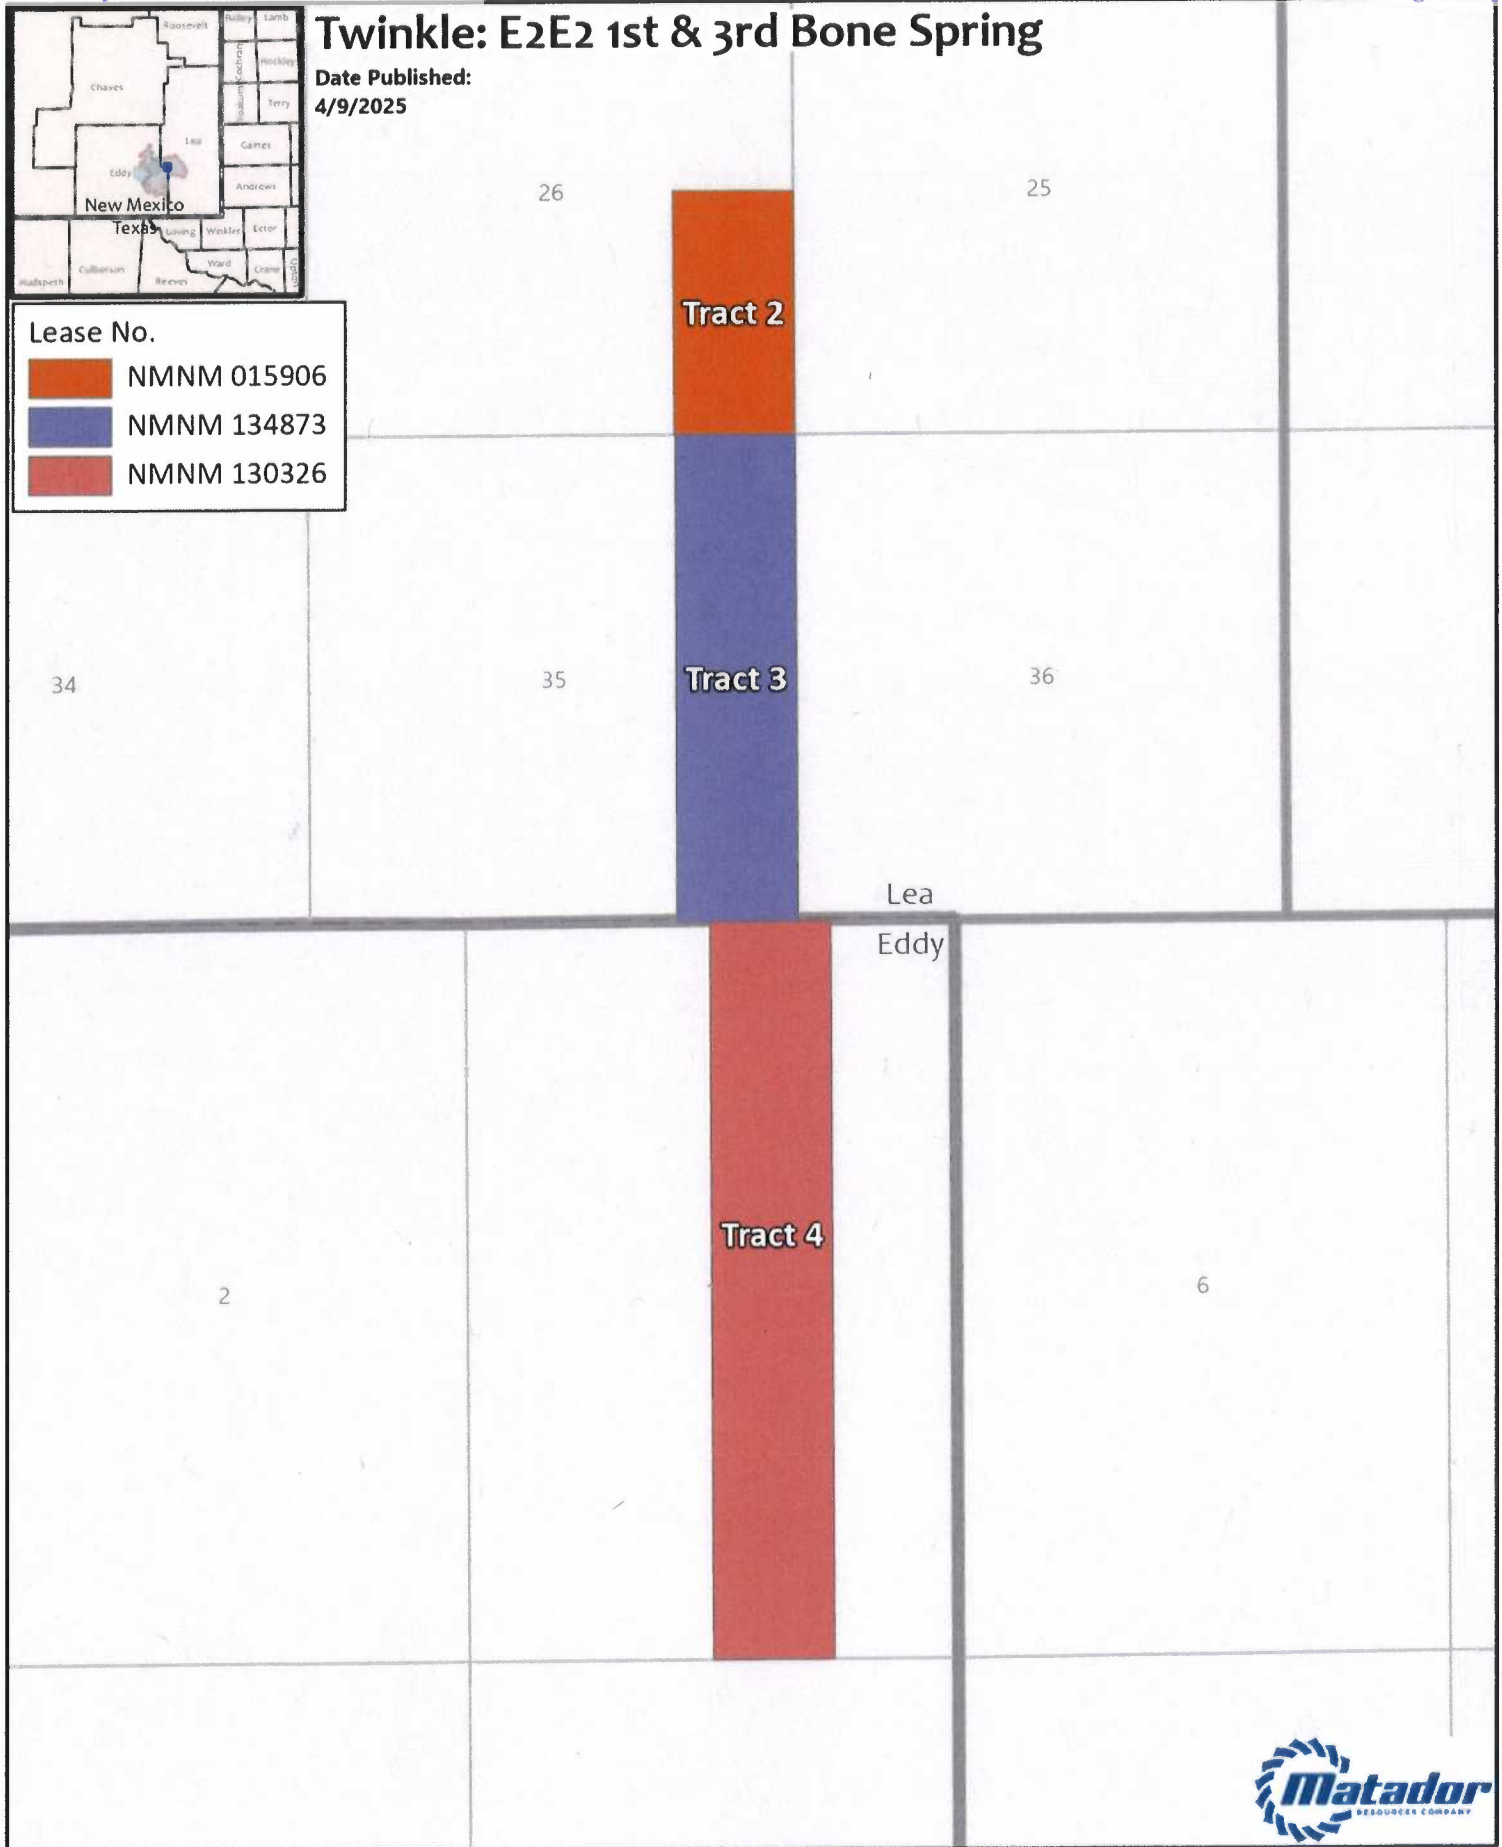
Roosevelt
Bailey
Lamb
Chaves
Cochran
Hockley
Yoakum
Terry
Lea
Gaines
Eddy
Andrews
New Mexico
Texas
Loving
Winkler
Ector
Culberson
Ward
Crane
Hudspeth
Reeves
Upton

Twinkle: E2E2 1st & 3rd Bone Spring

Date Published:
4/9/2025

Lease No.

| | |
|---|---|
| | NMNM 015906 |
| | NMNM 134873 |
| | NMNM 130326 |

26

25

Tract 2

34

35

Tract 3

36

Lea

Eddy

Tract 4

2

6

Matador
RESOURCES COMPANY